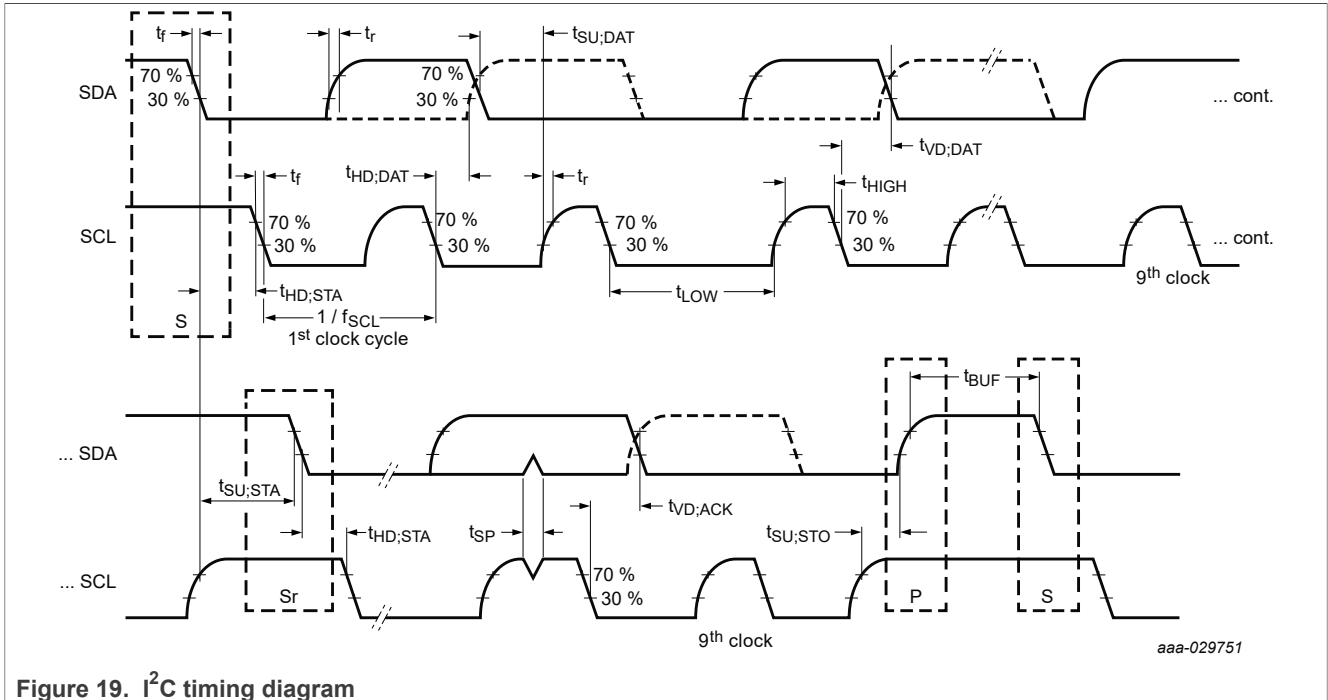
$t_f$ $t_r$ $t_{SU;DAT}$

SDA 70 % 30 % 70 % 30 % ... cont.

$t_{VD;DAT}$

$t_f$ $t_{HD;DAT}$ $t_r$ $t_{HIGH}$

SCL 70 % 30 % 70 % 30 % 70 % 30 % 70 % 30 % ... cont.

$t_{HD;STA}$ $t_{LOW}$ $9^{th}$ clock

S $1 / f_{SCL}$ $1^{st}$ clock cycle

$t_{BUF}$

... SDA

$t_{SU;STA}$ $t_{VD;ACK}$

$t_{HD;STA}$ $t_{SP}$ $t_{SU;STO}$

... SCL Sr 70 % 30 % P S

$9^{th}$ clock

aaa-029751

Figure 19. $I^2C$ timing diagram